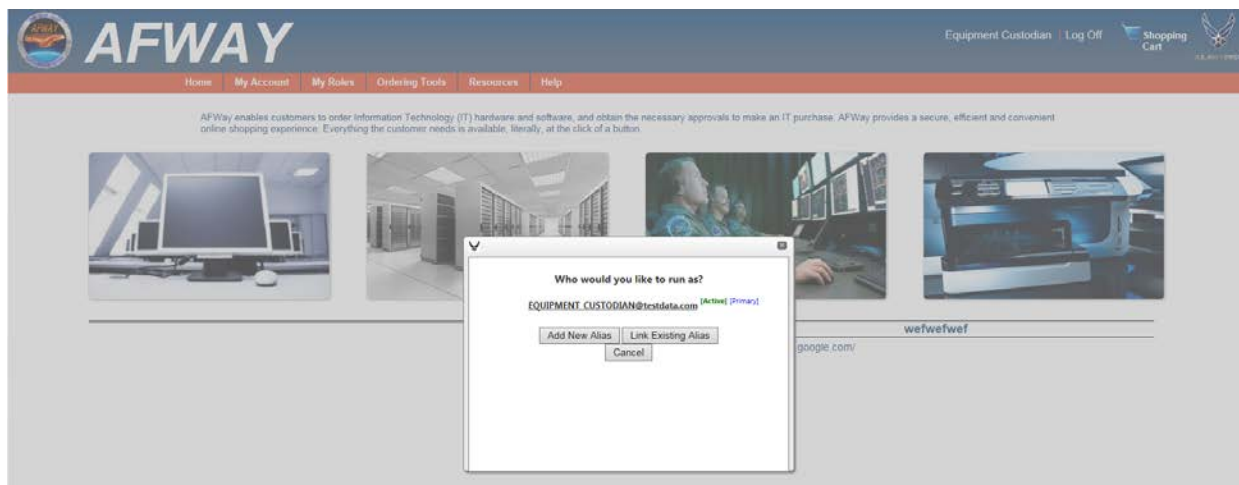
AFWAY

Equipment Custodian | Log Off Shopping Cart

Home My Account My Roles Ordering Tools Resources Help

AFWay enables customers to order Information Technology (IT) hardware and software, and obtain the necessary approvals to make an IT purchase. AFWay provides a secure, efficient and convenient online shopping experience. Everything the customer needs is available, literally, at the click of a button.

Who would you like to run as?

EQUIPMENT_CUSTODIAN@testdata.com [Active] [Primary]

Add New Alias Link Existing Alias
Cancel

wefwefwef

google.com/